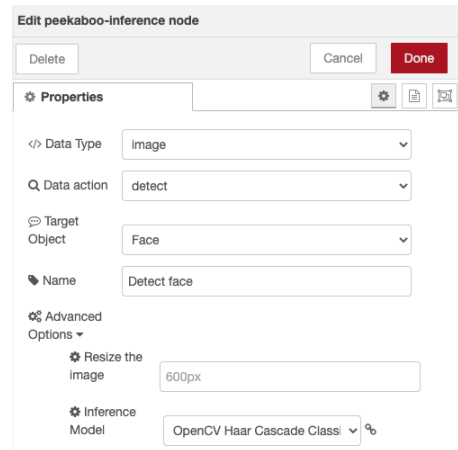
Edit peekaboo-inference node

Delete

Cancel

Done

Properties

</> Data Type
image

Data action
detect

Target Object
Face

Name
Detect face

Advanced Options

Resize the image
600px

Inference Model
OpenCV Haar Cascade Classi